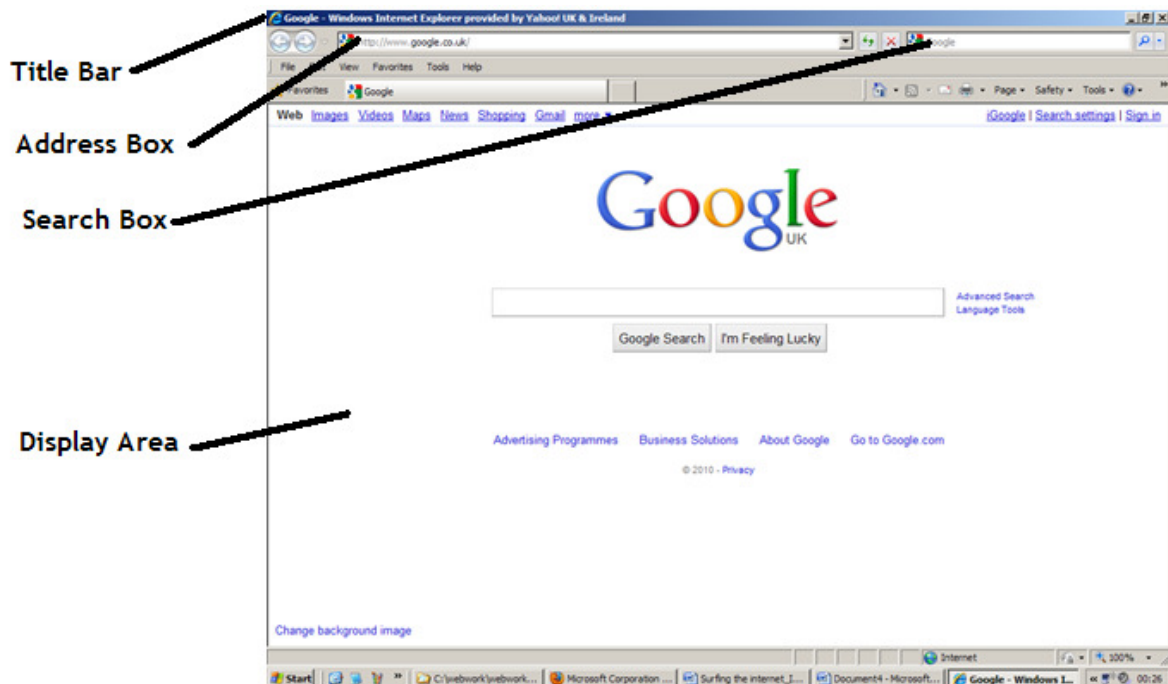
Google - Windows Internet Explorer provided by Yahoo! UK & Ireland

Title Bar

http://www.google.co.uk/

Google

File Edit View Favorites Tools Help

Favorites Google

Page ▾ Safety ▾ Tools ▾

Address Box

Web Images Videos Maps News Shopping Gmail more ▾

iGoogle | Search settings | Sign in

Search Box

Google
UK

Advanced Search
Language Tools

Google Search I'm Feeling Lucky

Display Area

Advertising Programmes Business Solutions About Google Go to Google.com

© 2010 - Privacy

Change background image

Internet 100%

Start C:\webwork\webwork... Microsoft Corporation ... Surfing the internet_I... Document4 - Microsoft... Google - Windows I... 00:26